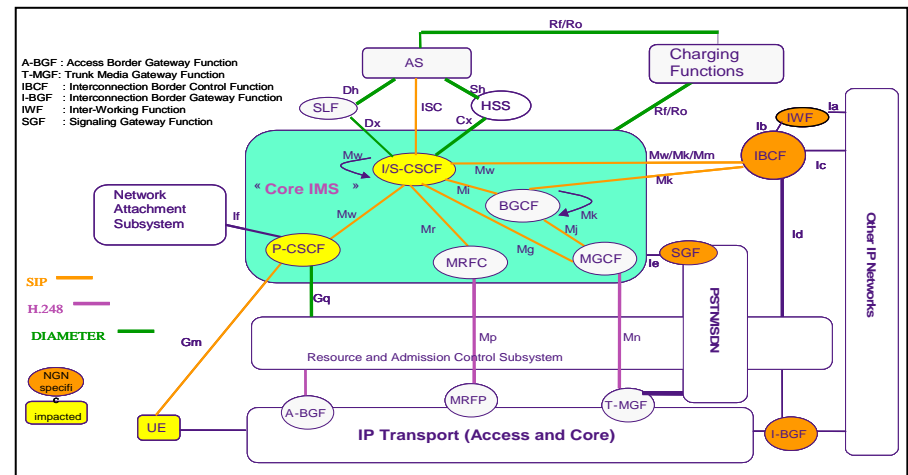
A-BGF : Access Border Gateway Function
T-MGF: Trunk Media Gateway Function
IBCF : Interconnection Border Control Function
I-BGF : Interconnection Border Gateway Function
IWF : Inter-Working Function
SGF : Signaling Gateway Function

Rf/Ro
AS
Charging Functions
Dh
Sh
SLF
ISC
HSS
Rf/Ro
Dx
Cx
Ia
IWF
Ib
Mw
I/S-CSCF
Mw/Mk/Mm
IBCF
Mw
Ic
« Core IMS »
Mi
Mk
BGCF
Network Attachment Subsystem
If
Mw
Mk
Mj
Mr
Id
Mg
P-CSCF
MRFC
MGCF
SGF
Ie
Other IP Networks
SIP
H.248
Gq
PSTN/ISDN
DIAMETER
Gm
Mp
Mn
Resource and Admission Control Subsystem
NGN specific
impacted
A-BGF
MRFP
T-MGF
UE
IP Transport (Access and Core)
I-BGF